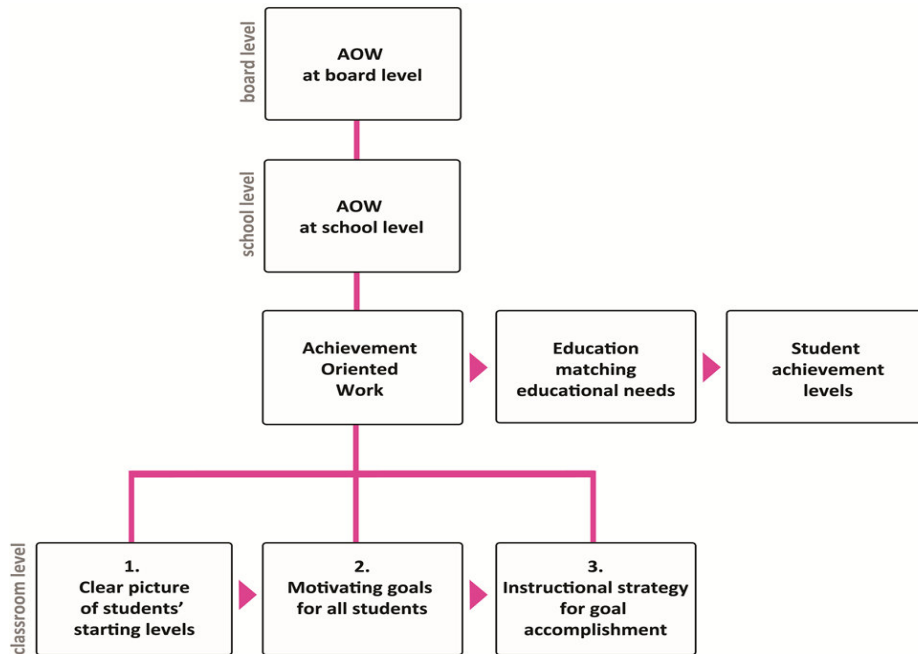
board level

AOW
at board level

school level

AOW
at school level

Achievement Oriented Work

Education matching educational needs

Student achievement levels

classroom level

1.
Clear picture of students' starting levels

2.
Motivating goals for all students

3.
Instructional strategy for goal accomplishment